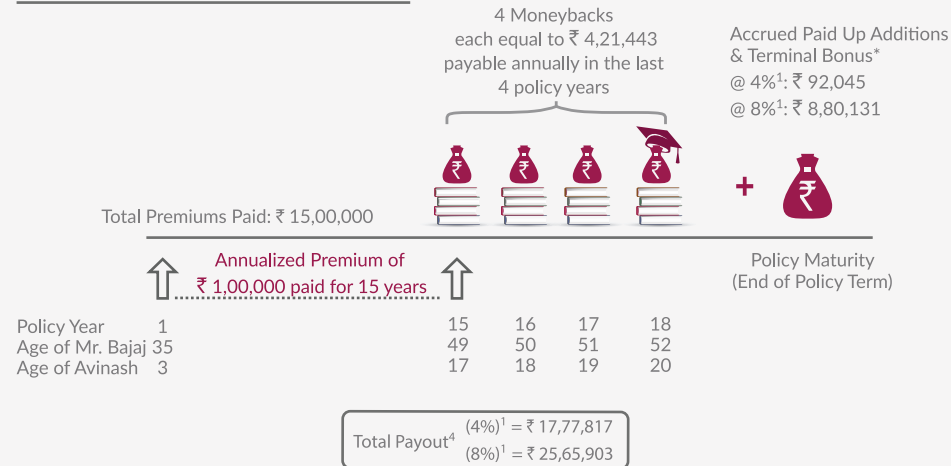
4 Moneybacks each equal to ₹ 4,21,443 payable annually in the last 4 policy years

Accrued Paid Up Additions & Terminal Bonus*
@ 4%$^1$: ₹ 92,045
@ 8%$^1$: ₹ 8,80,131

₹ ₹ ₹ ₹ + ₹

Total Premiums Paid: ₹ 15,00,000

Annualized Premium of ₹ 1,00,000 paid for 15 years

Policy Maturity (End of Policy Term)

| Policy Year | 1 | 15 | 16 | 17 | 18 |
|---|---|---|---|---|---|
| Age of Mr. Bajaj | 35 | 49 | 50 | 51 | 52 |
| Age of Avinash | 3 | 17 | 18 | 19 | 20 |

Total Payout$^4$ $(4\%)^1$ = ₹ 17,77,817
$(8\%)^1$ = ₹ 25,65,903